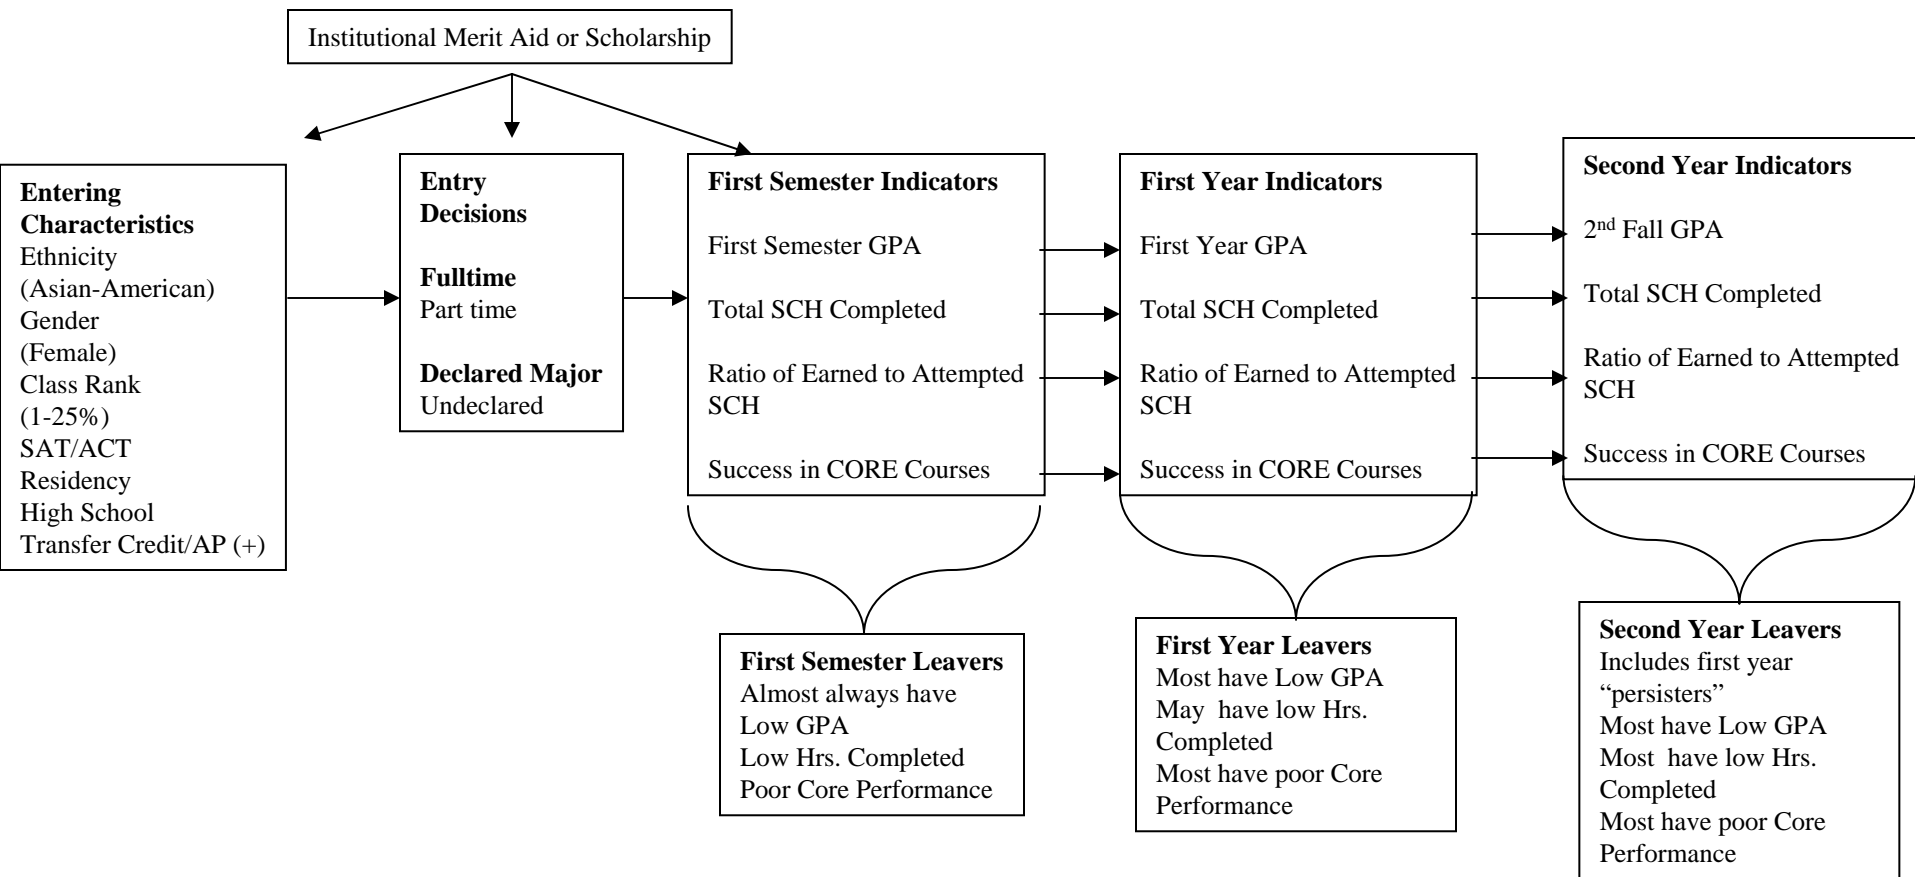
Institutional Merit Aid or Scholarship

**Entering Characteristics**
Ethnicity (Asian-American)
Gender (Female)
Class Rank (1-25%)
SAT/ACT
Residency
High School
Transfer Credit/AP (+)

**Entry Decisions**

**Fulltime**
Part time

**Declared Major**
Undeclared

**First Semester Indicators**

First Semester GPA

Total SCH Completed

Ratio of Earned to Attempted SCH

Success in CORE Courses

**First Year Indicators**

First Year GPA

Total SCH Completed

Ratio of Earned to Attempted SCH

Success in CORE Courses

**Second Year Indicators**

2$^{nd}$ Fall GPA

Total SCH Completed

Ratio of Earned to Attempted SCH

Success in CORE Courses

**First Semester Leavers**
Almost always have Low GPA
Low Hrs. Completed
Poor Core Performance

**First Year Leavers**
Most have Low GPA
May have low Hrs. Completed
Most have poor Core Performance

**Second Year Leavers**
Includes first year "persisters"
Most have Low GPA
Most have low Hrs. Completed
Most have poor Core Performance